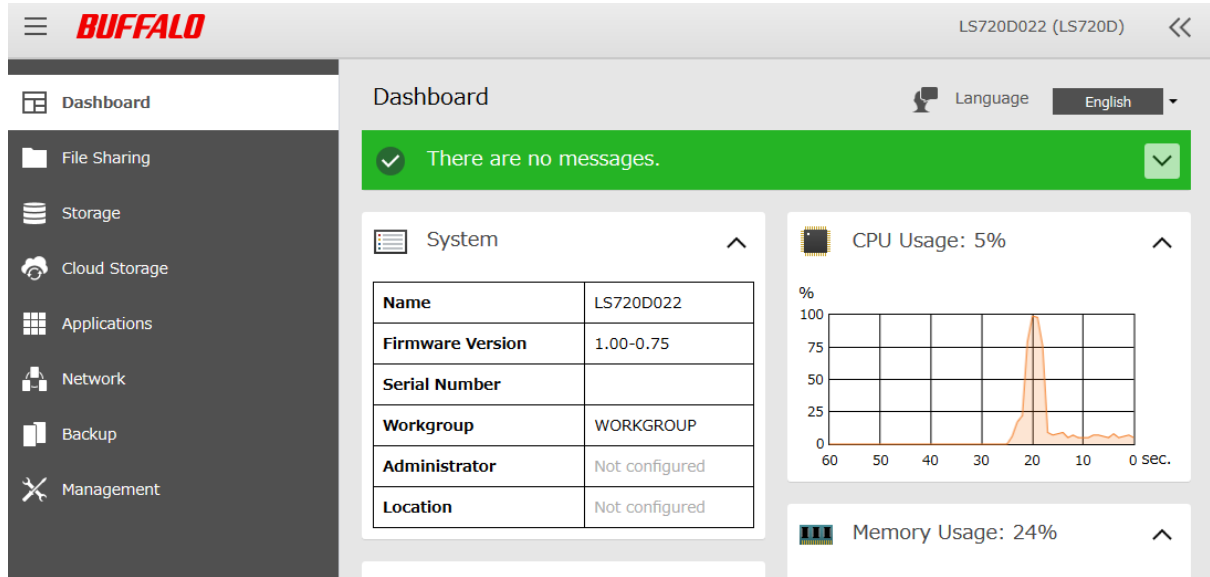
BUFFALO

LS720D022 (LS720D)

Dashboard
File Sharing
Storage
Cloud Storage
Applications
Network
Backup
Management

Dashboard

Language English

There are no messages.

System

| Name | LS720D022 |
|---|---|
| Firmware Version | 1.00-0.75 |
| Serial Number | |
| Workgroup | WORKGROUP |
| Administrator | Not configured |
| Location | Not configured |

CPU Usage: 5%

%
100
75
50
25
0
60 50 40 30 20 10 0 sec.

Memory Usage: 24%